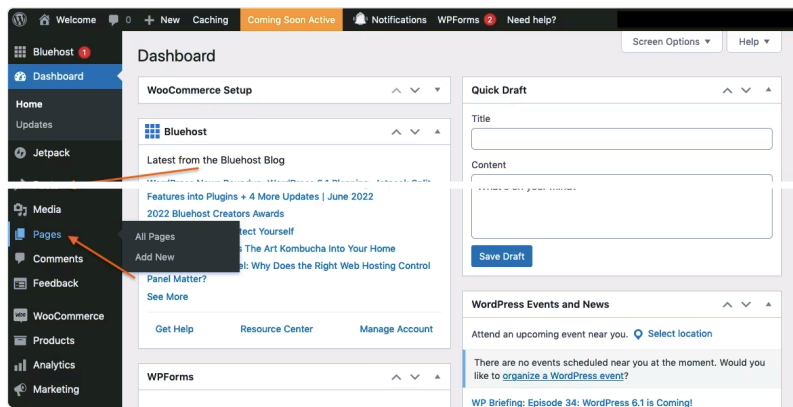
Welcome 0 + New Caching Coming Soon Active Notifications WPForms 2 Need help?

Bluehost 1
Dashboard
Home
Updates
Jetpack
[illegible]
Media
Pages
Comments
Feedback
WooCommerce
Products
Analytics
Marketing

All Pages
Add New

Dashboard

Screen Options ▼ Help ▼

WooCommerce Setup

Bluehost

Latest from the Bluehost Blog

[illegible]
Features into Plugins + 4 More Updates | June 2022
2022 Bluehost Creators Awards
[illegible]tect Yourself
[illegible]s The Art Kombucha Into Your Home
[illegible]el: Why Does the Right Web Hosting Control Panel Matter?
See More

Get Help Resource Center Manage Account

WPForms

Quick Draft

Title

Content

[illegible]

Save Draft

WordPress Events and News

Attend an upcoming event near you. Select location

There are no events scheduled near you at the moment. Would you like to organize a WordPress event?

WP Briefing: Episode 34: WordPress 6.1 is Coming!